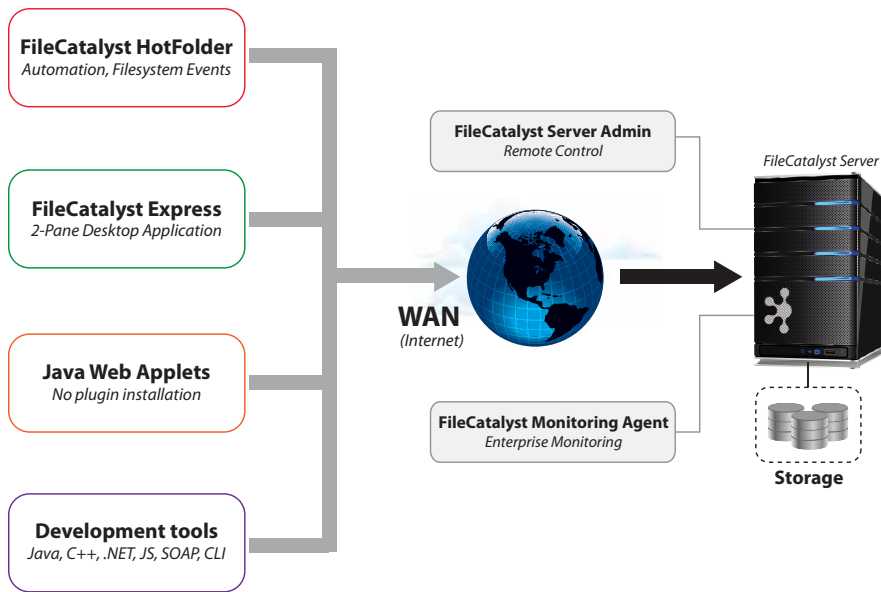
FileCatalyst HotFolder
Automation, Filesystem Events

FileCatalyst Express
2-Pane Desktop Application

Java Web Applets
No plugin installation

Development tools
Java, C++, .NET, JS, SOAP, CLI

WAN
(Internet)

FileCatalyst Server Admin
Remote Control

FileCatalyst Monitoring Agent
Enterprise Monitoring

FileCatalyst Server

Storage